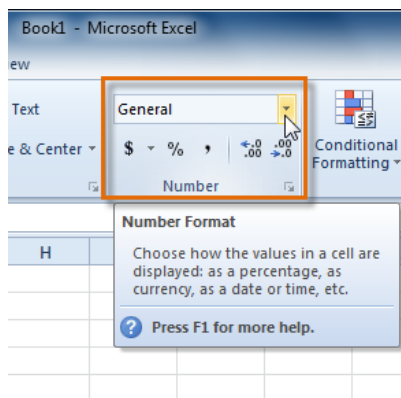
Book1 - Microsoft Excel

ew

Text

e & Center

General

$ % , $^{+.0}_{.00}$ $^{.00}_{\rightarrow.0}$

Number

Conditional Formatting

H

Number Format

Choose how the values in a cell are displayed: as a percentage, as currency, as a date or time, etc.

Press F1 for more help.